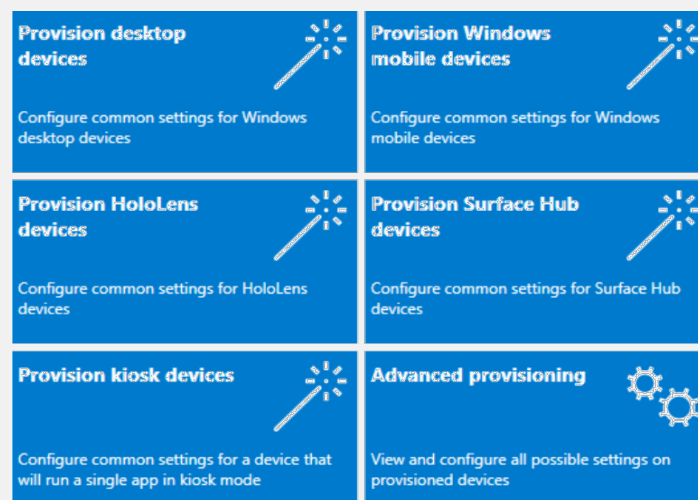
Provision desktop devices

Configure common settings for Windows desktop devices

Provision Windows mobile devices

Configure common settings for Windows mobile devices

Provision HoloLens devices

Configure common settings for HoloLens devices

Provision Surface Hub devices

Configure common settings for Surface Hub devices

Provision kiosk devices

Configure common settings for a device that will run a single app in kiosk mode

Advanced provisioning

View and configure all possible settings on provisioned devices